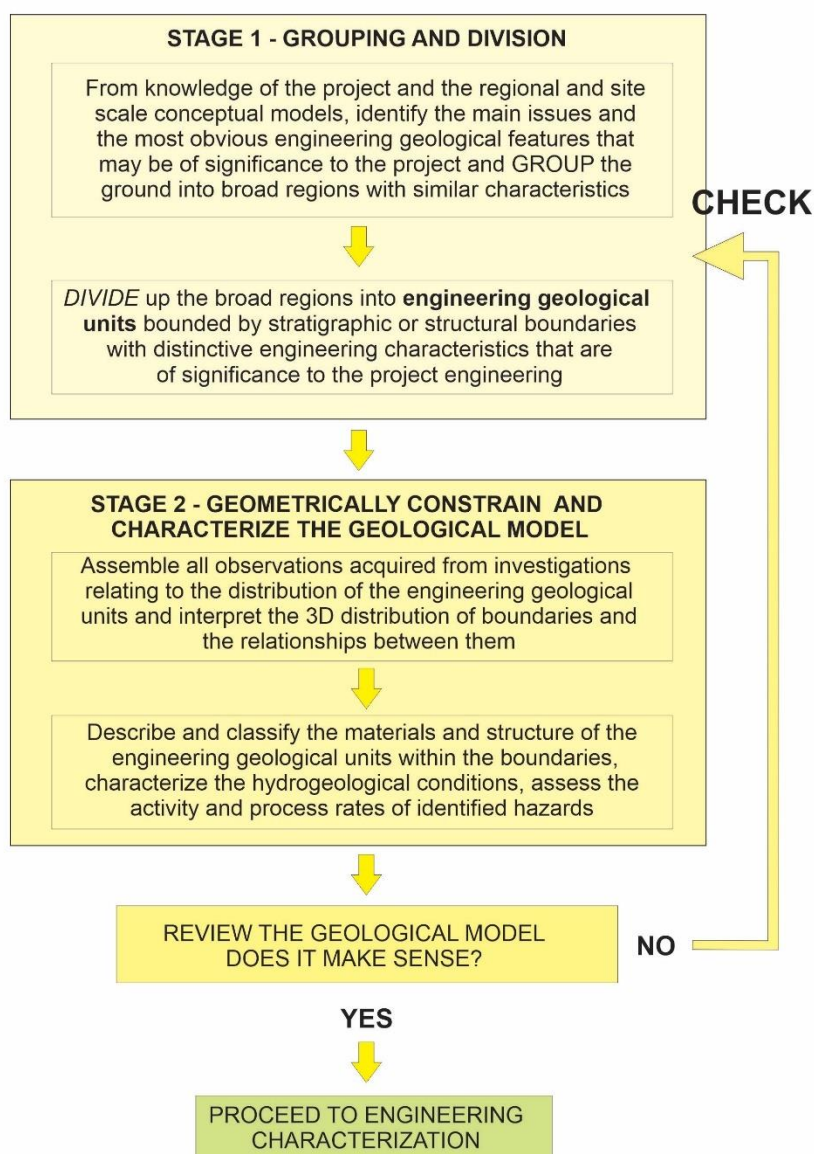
STAGE 1 - GROUPING AND DIVISION

From knowledge of the project and the regional and site scale conceptual models, identify the main issues and the most obvious engineering geological features that may be of significance to the project and GROUP the ground into broad regions with similar characteristics

CHECK

DIVIDE up the broad regions into engineering geological units bounded by stratigraphic or structural boundaries with distinctive engineering characteristics that are of significance to the project engineering

STAGE 2 - GEOMETRICALLY CONSTRAIN AND CHARACTERIZE THE GEOLOGICAL MODEL

Assemble all observations acquired from investigations relating to the distribution of the engineering geological units and interpret the 3D distribution of boundaries and the relationships between them

Describe and classify the materials and structure of the engineering geological units within the boundaries, characterize the hydrogeological conditions, assess the activity and process rates of identified hazards

REVIEW THE GEOLOGICAL MODEL DOES IT MAKE SENSE?

NO

YES

PROCEED TO ENGINEERING CHARACTERIZATION